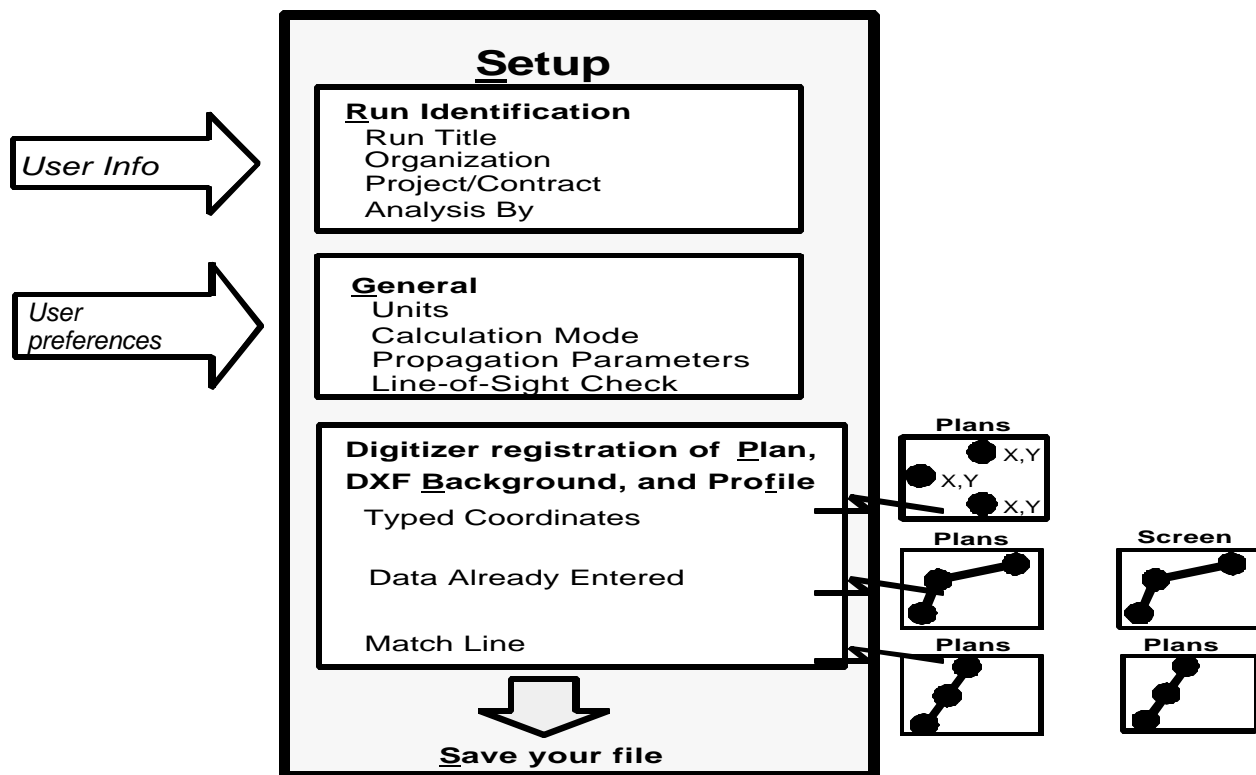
Setup

User Info

Run Identification
Run Title
Organization
Project/Contract
Analysis By

User preferences

General
Units
Calculation Mode
Propagation Parameters
Line-of-Sight Check

Digitizer registration of Plan, DXF Background, and Profile
Typed Coordinates
Data Already Entered
Match Line

Plans
X,Y
X,Y
X,Y

Plans

Screen

Plans

Plans

Save your file